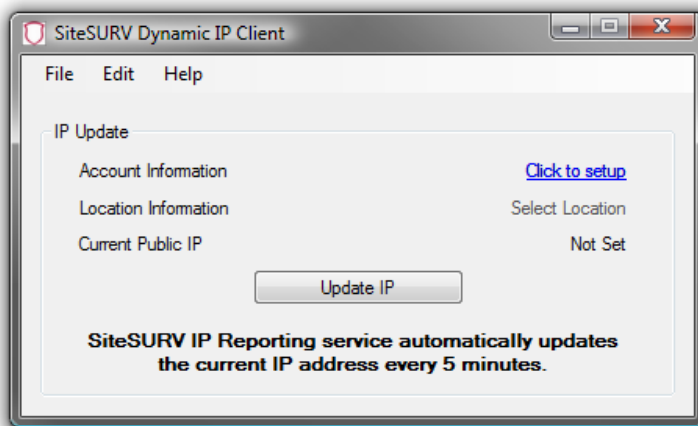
SiteSURV Dynamic IP Client

File Edit Help

IP Update

Account Information Click to setup

Location Information Select Location

Current Public IP Not Set

Update IP

SiteSURV IP Reporting service automatically updates the current IP address every 5 minutes.